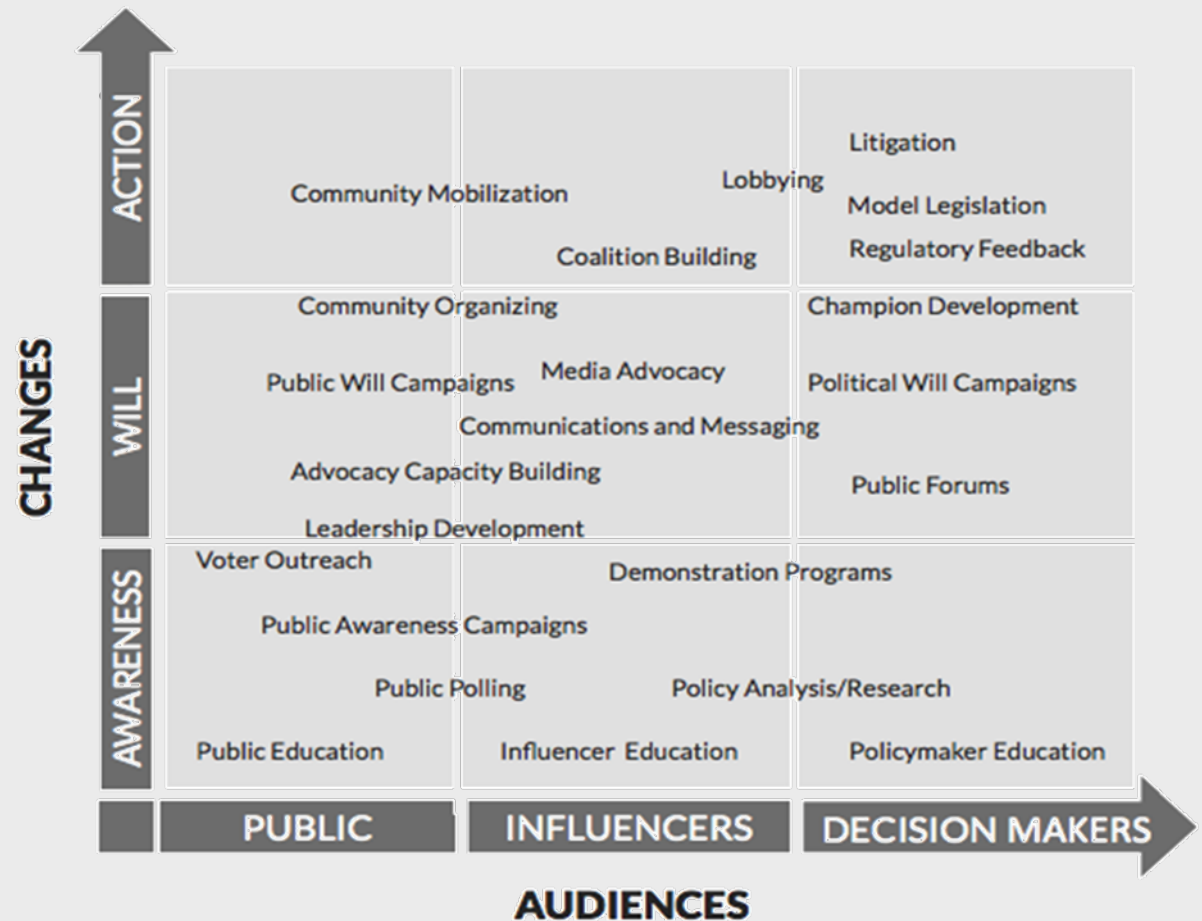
CHANGES

ACTION

Litigation

Lobbying

Community Mobilization

Model Legislation

Regulatory Feedback

Coalition Building

WILL

Community Organizing

Champion Development

Public Will Campaigns

Media Advocacy

Political Will Campaigns

Communications and Messaging

Advocacy Capacity Building

Public Forums

Leadership Development

AWARENESS

Voter Outreach

Demonstration Programs

Public Awareness Campaigns

Public Polling

Policy Analysis/Research

Public Education

Influencer Education

Policymaker Education

PUBLIC

INFLUENCERS

DECISION MAKERS

AUDIENCES